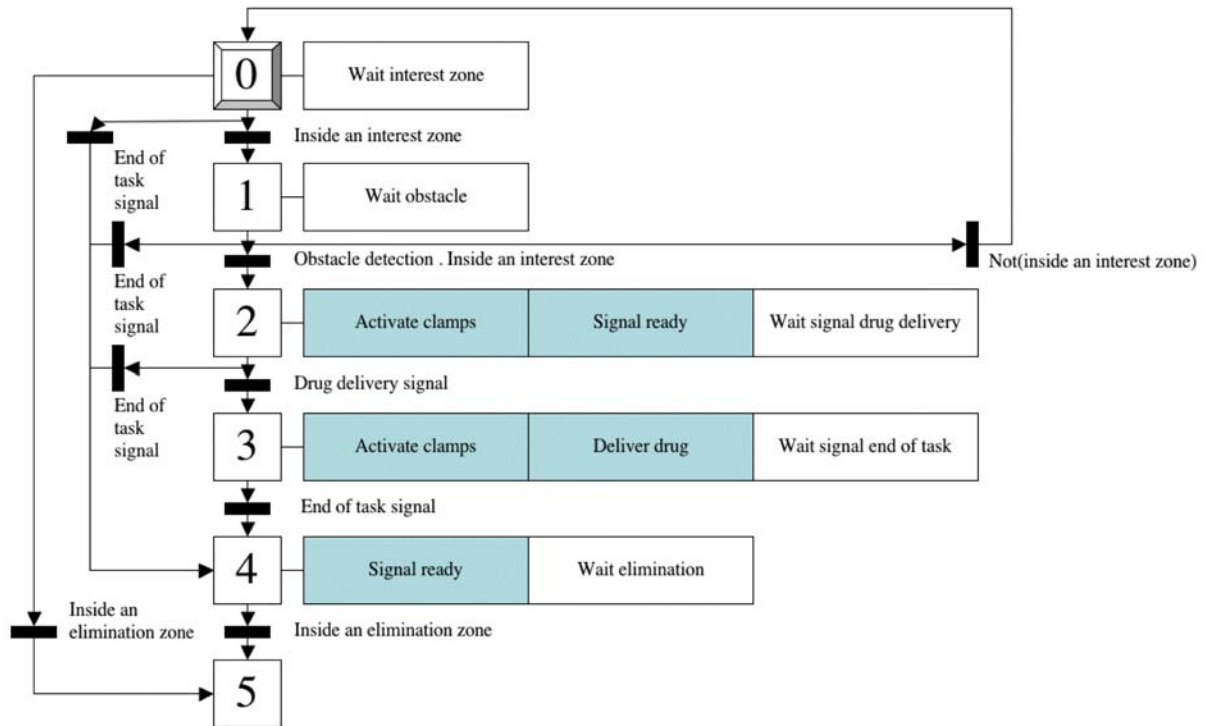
0
Wait interest zone
Inside an interest zone
End of task signal
1
Wait obstacle
Obstacle detection . Inside an interest zone
Not(inside an interest zone)
End of task signal
2
Activate clamps
Signal ready
Wait signal drug delivery
Drug delivery signal
End of task signal
3
Activate clamps
Deliver drug
Wait signal end of task
End of task signal
4
Signal ready
Wait elimination
Inside an elimination zone
Inside an elimination zone
5